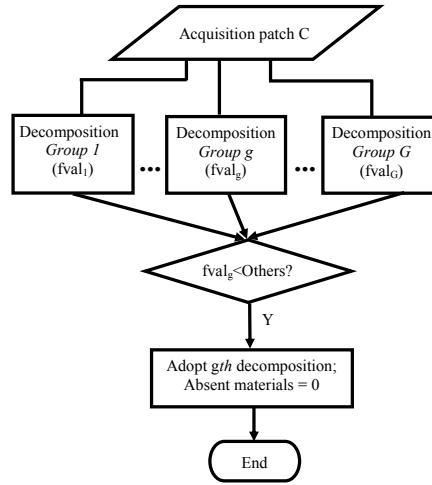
Acquisition patch C

Decomposition
*Group 1*
($fval_1$)

•••

Decomposition
*Group g*
($fval_g$)

•••

Decomposition
*Group G*
($fval_G$)

$fval_g$<Others?

Y

Adopt g*th* decomposition;
Absent materials = 0

End